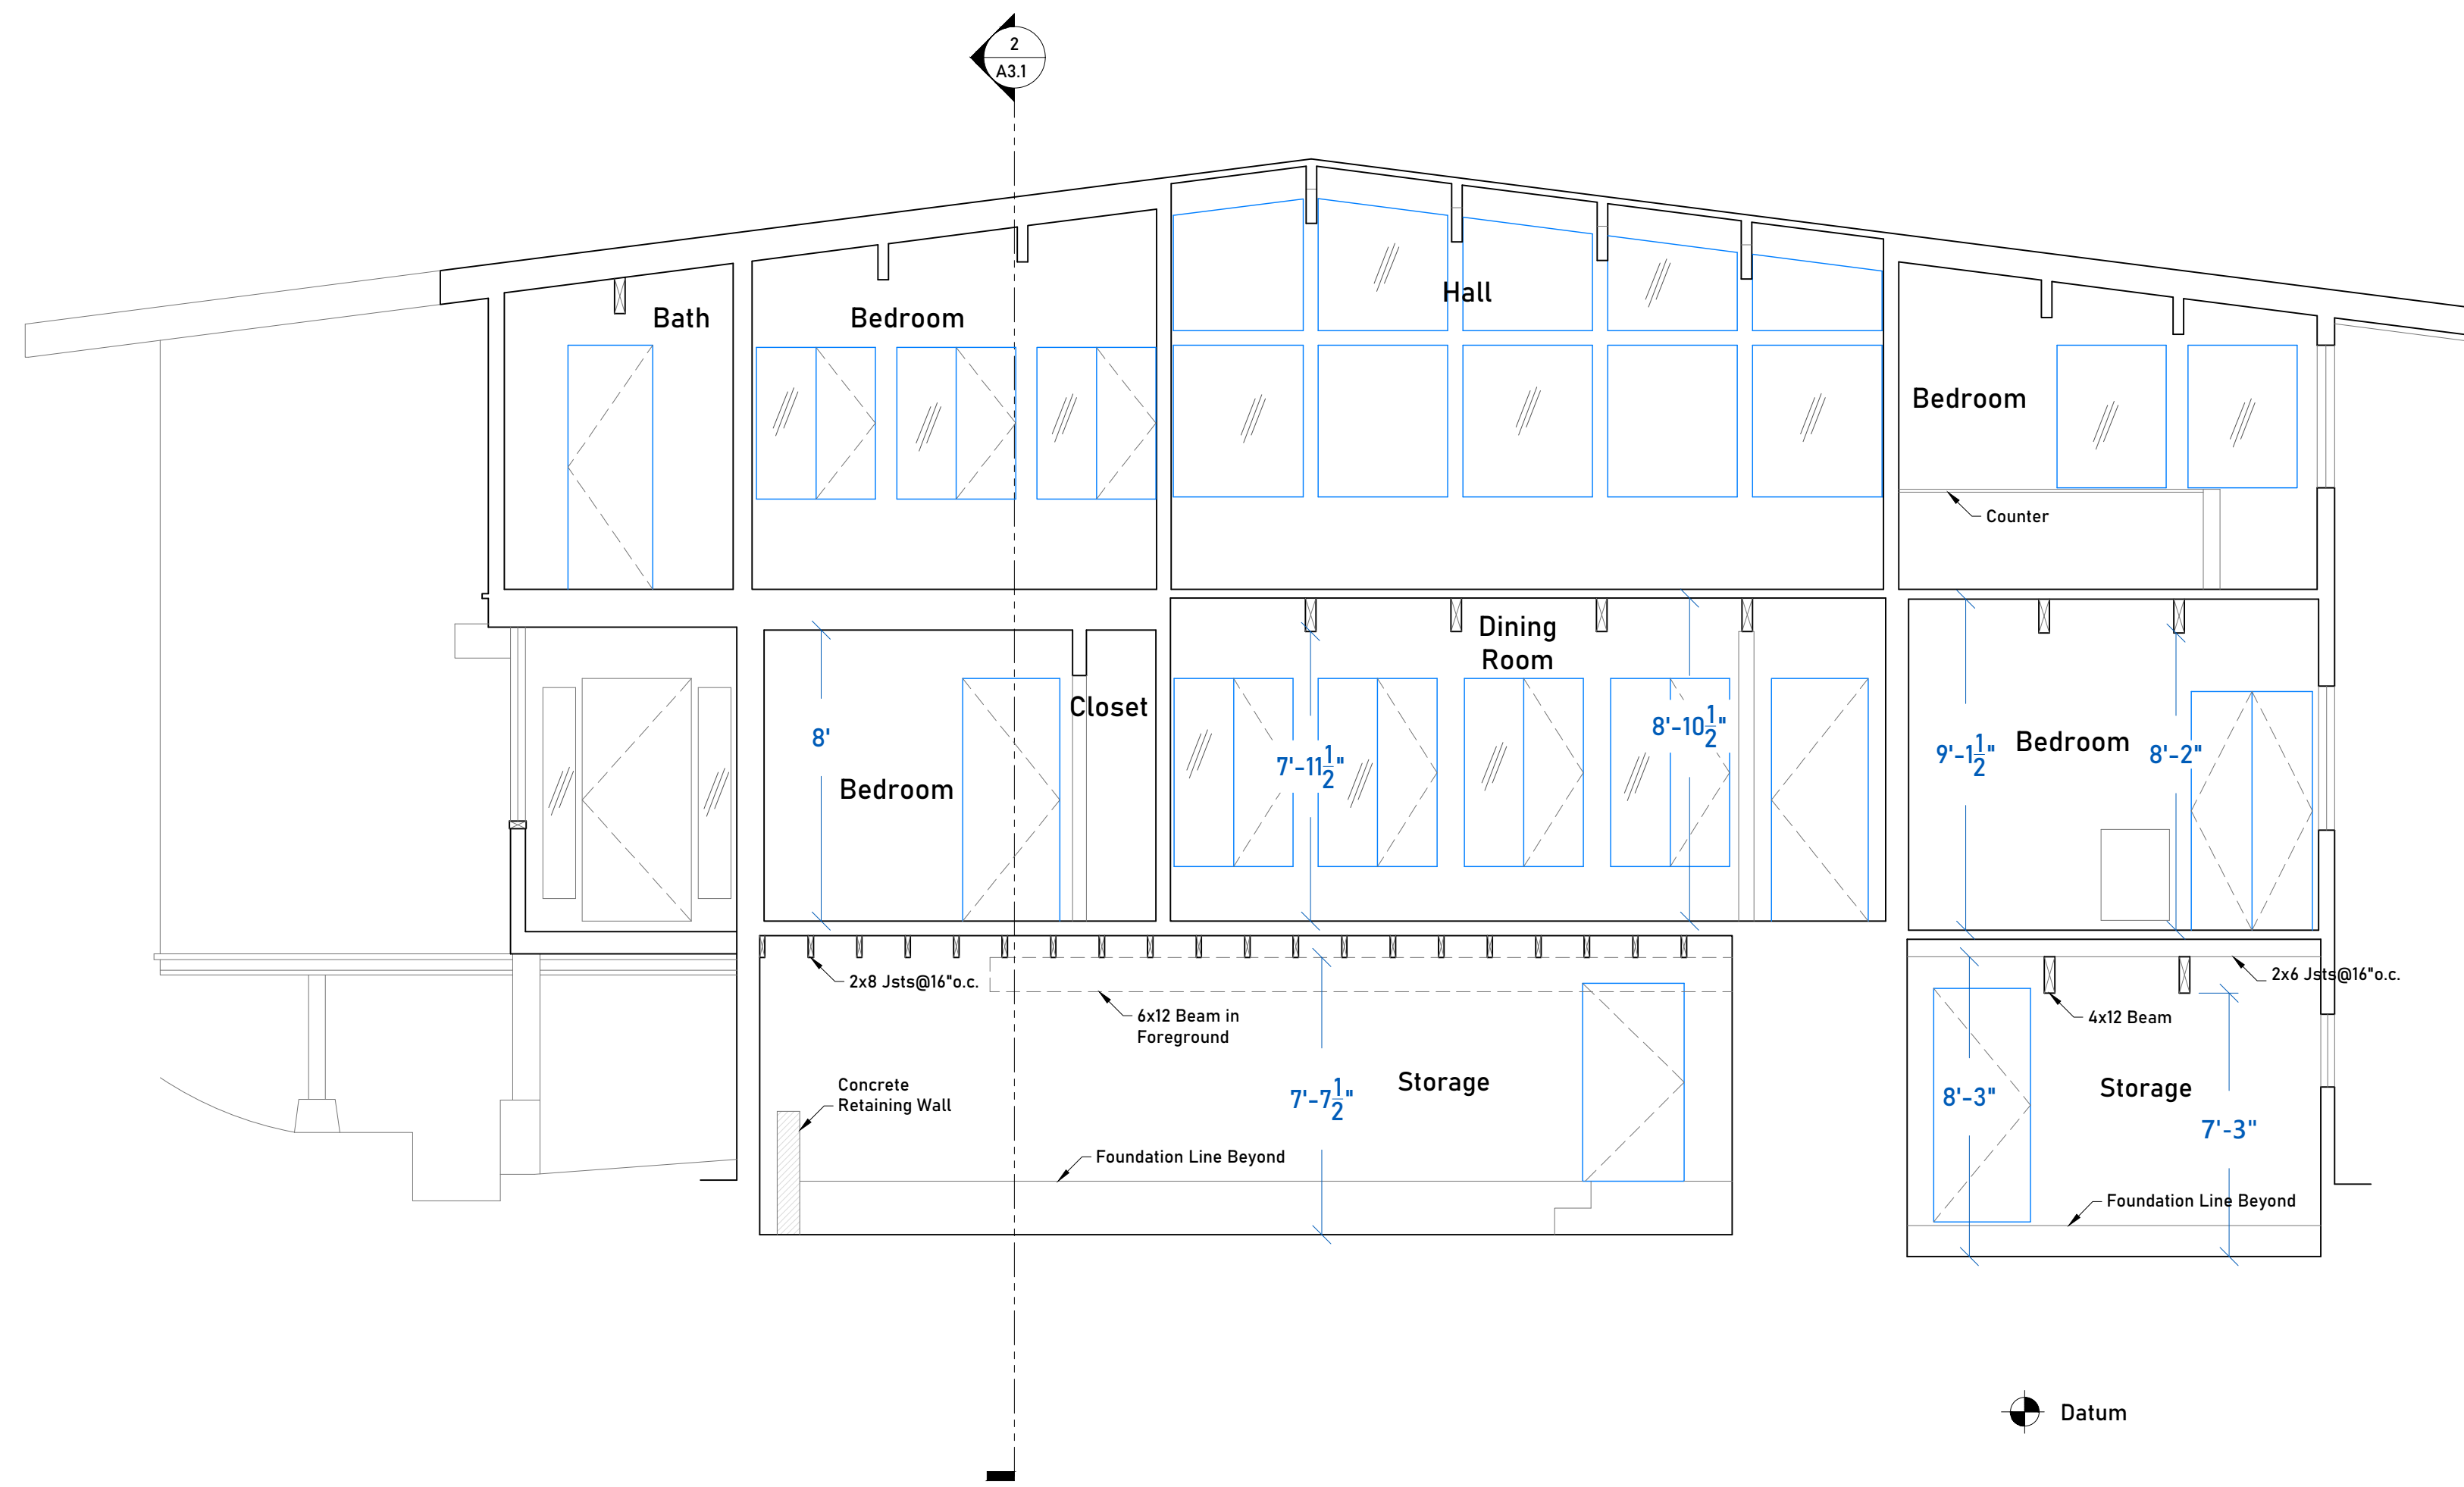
2
A3.1

Bath

Bedroom

Hall

Bedroom

Counter

Dining Room

Closet

8'

Bedroom

$7'-11\frac{1}{2}"$

$8'-10\frac{1}{2}"$

$9'-1\frac{1}{2}"$

Bedroom

$8'-2"$

2x8 Jsts@16"o.c.

6x12 Beam in Foreground

2x6 Jsts@16"o.c.

4x12 Beam

Concrete Retaining Wall

$7'-7\frac{1}{2}"$

Storage

$8'-3"$

Storage

$7'-3"$

Foundation Line Beyond

Foundation Line Beyond

Datum